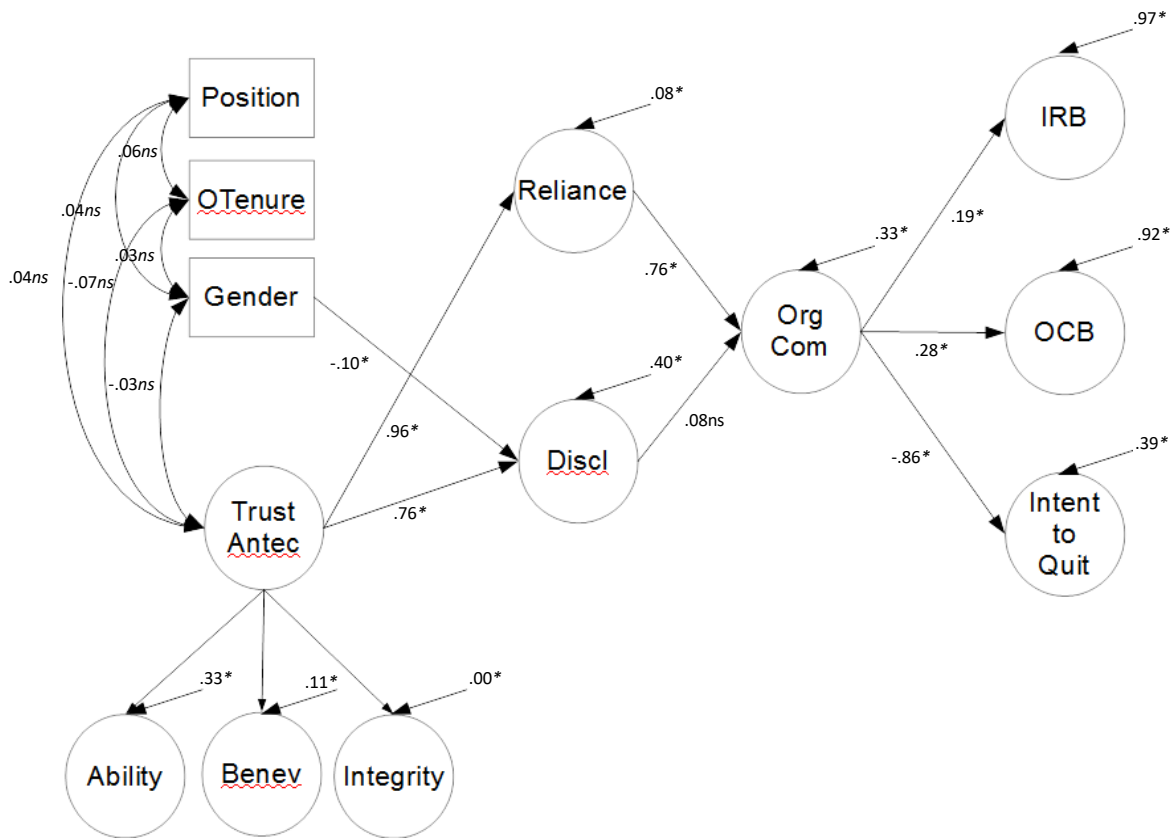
Position

OTenure

Gender

.06*ns*

.03*ns*

.04*ns*

.04*ns*

-.07*ns*

-.03*ns*

Trust Antec

-.10*

.96*

.76*

Reliance

.08*

Discl

.40*

.76*

.08ns

Org Com

.33*

.19*

.28*

-.86*

IRB

.97*

OCB

.92*

Intent to Quit

.39*

.33*

.11*

.00*

Ability

Benev

Integrity